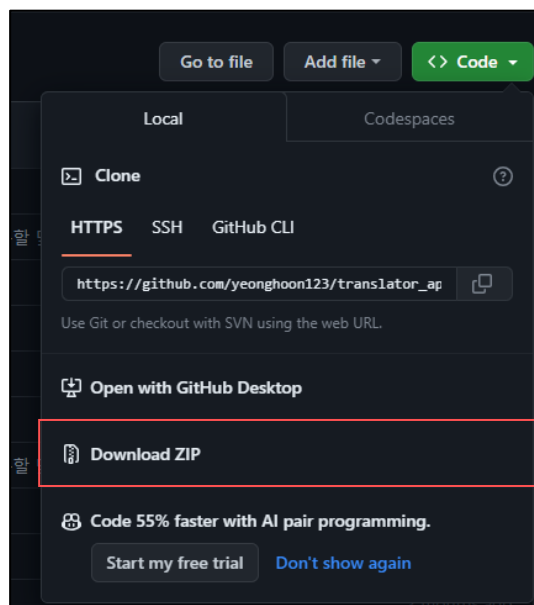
Go to file
Add file
<> Code

Local
Codespaces

Clone

HTTPS SSH GitHub CLI

https://github.com/yeonghoon123/translator_ap

Use Git or checkout with SVN using the web URL.

Open with GitHub Desktop

Download ZIP

Code 55% faster with AI pair programming.

Start my free trial
Don't show again

할 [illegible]
할 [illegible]